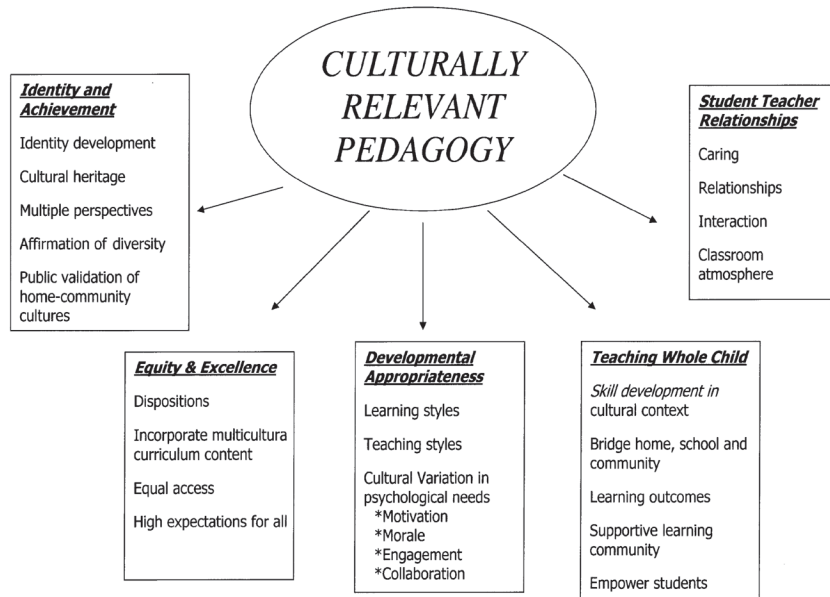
CULTURALLY RELEVANT PEDAGOGY

Identity and Achievement

Identity development

Cultural heritage

Multiple perspectives

Affirmation of diversity

Public validation of home-community cultures

Student Teacher Relationships

Caring

Relationships

Interaction

Classroom atmosphere

Equity & Excellence

Dispositions

Incorporate multicultura curriculum content

Equal access

High expectations for all

Developmental Appropriateness

Learning styles

Teaching styles

Cultural Variation in psychological needs
*Motivation
*Morale
*Engagement
*Collaboration

Teaching Whole Child

Skill development in cultural context

Bridge home, school and community

Learning outcomes

Supportive learning community

Empower students